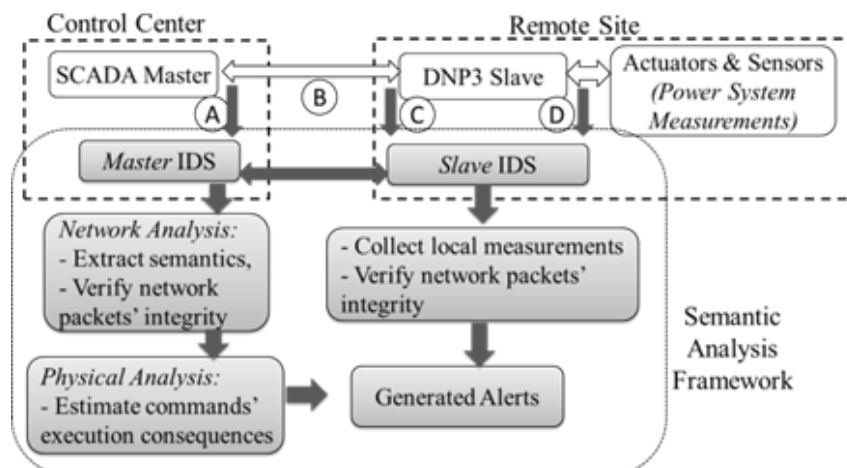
Control Center

Remote Site

SCADA Master

B

DNP3 Slave

Actuators & Sensors
(Power System Measurements)

A

C

D

Master IDS

Slave IDS

Network Analysis:
- Extract semantics,
- Verify network packets' integrity

- Collect local measurements
- Verify network packets' integrity

Semantic Analysis Framework

Physical Analysis:
- Estimate commands' execution consequences

Generated Alerts